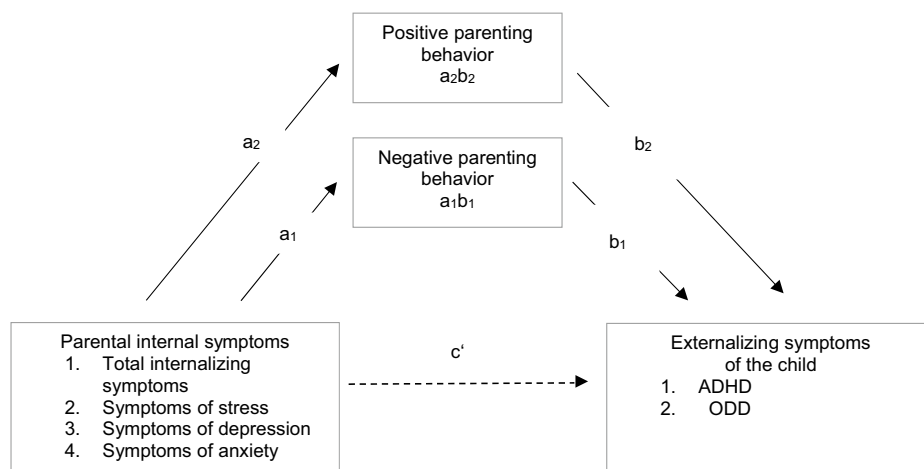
Positive parenting behavior
$a_2b_2$

$a_2$

Negative parenting behavior
$a_1b_1$

$b_2$

$a_1$

$b_1$

Parental internal symptoms
1. Total internalizing symptoms
2. Symptoms of stress
3. Symptoms of depression
4. Symptoms of anxiety

c'

Externalizing symptoms of the child
1. ADHD
2. ODD